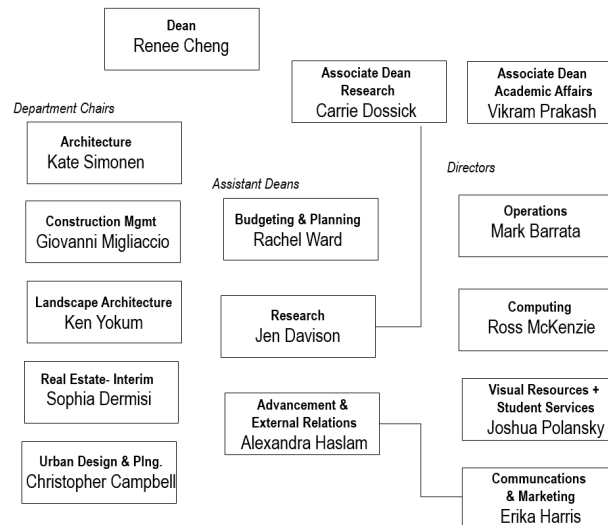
Dean
Renee Cheng

Associate Dean
Research
Carrie Dossick

Associate Dean
Academic Affairs
Vikram Prakash

Department Chairs

Architecture
Kate Simonen

Construction Mgmt
Giovanni Migliaccio

Landscape Architecture
Ken Yokum

Real Estate- Interim
Sophia Dermisi

Urban Design & Plng.
Christopher Campbell

Assistant Deans

Budgeting & Planning
Rachel Ward

Research
Jen Davison

Advancement &
External Relations
Alexandra Haslam

Directors

Operations
Mark Barrata

Computing
Ross McKenzie

Visual Resources +
Student Services
Joshua Polansky

Communcations
& Marketing
Erika Harris